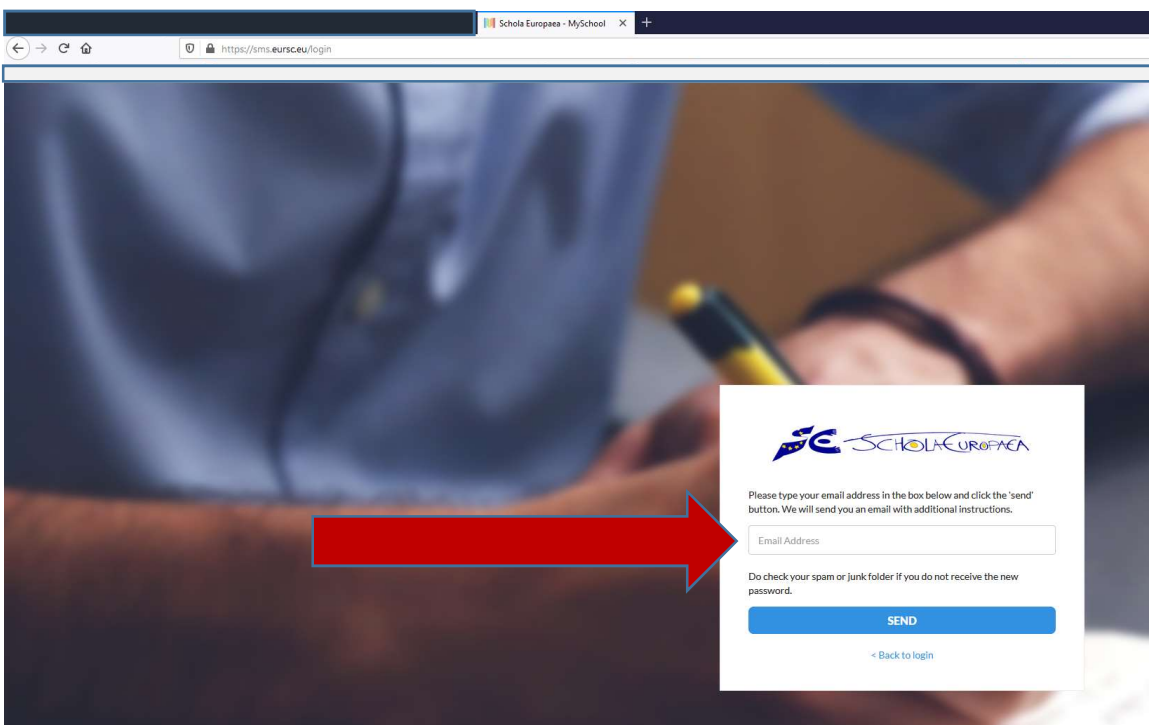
Schola Europaea - MySchool

https://sms.eursc.eu/login

SE SCHOLA EUROPAEA

Please type your email address in the box below and click the 'send' button. We will send you an email with additional instructions.

Email Address

Do check your spam or junk folder if you do not receive the new password.

SEND

< Back to login